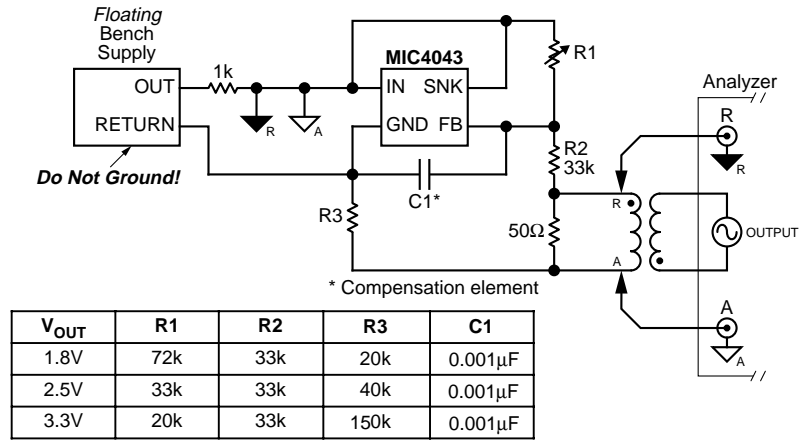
Floating
Bench
Supply

OUT
RETURN

Do Not Ground!

1k

R

A

MIC4043

IN SNK

GND FB

R1

R2
33k

C1*

R3

50Ω

* Compensation element

Analyzer

R

R

R

A

OUTPUT

A

A

| $V_{OUT}$ | R1 | R2 | R3 | C1 |
|---|---|---|---|---|
| 1.8V | 72k | 33k | 20k | 0.001μF |
| 2.5V | 33k | 33k | 40k | 0.001μF |
| 3.3V | 20k | 33k | 150k | 0.001μF |